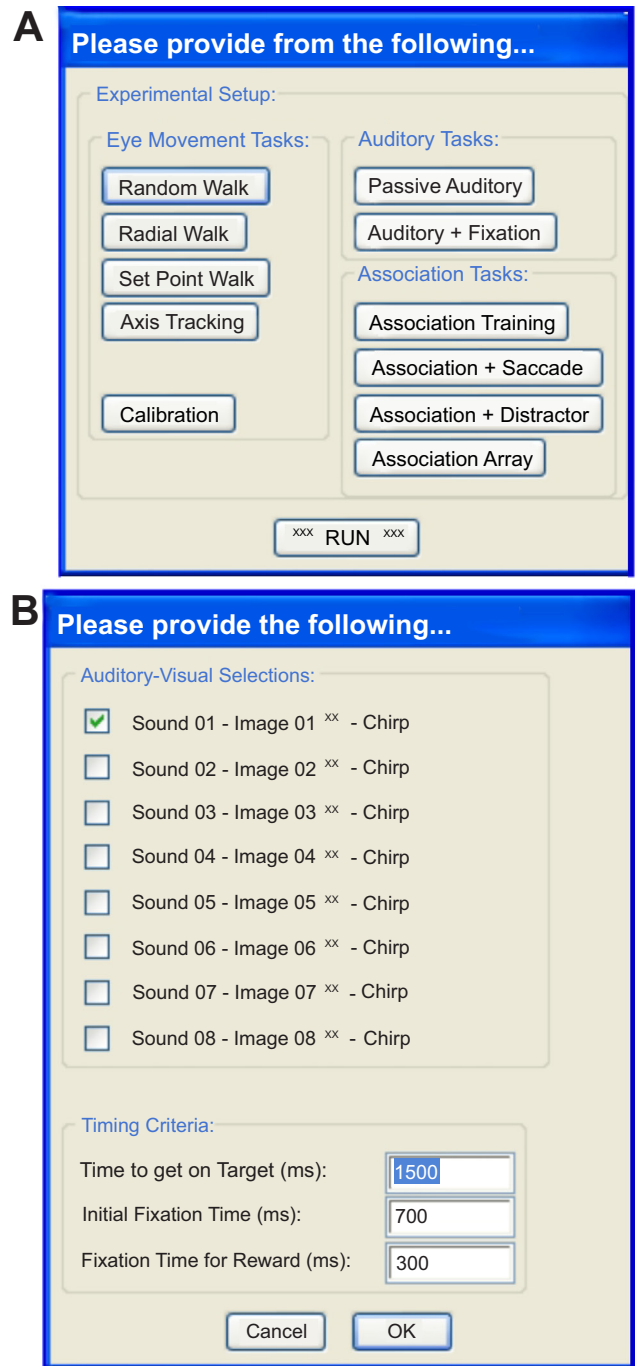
A

Please provide from the following...

Experimental Setup:

Eye Movement Tasks:

Random Walk

Radial Walk

Set Point Walk

Axis Tracking

Calibration

Auditory Tasks:

Passive Auditory

Auditory + Fixation

Association Tasks:

Association Training

Association + Saccade

Association + Distractor

Association Array

xxx RUN xxx

B

Please provide the following...

Auditory-Visual Selections:

Sound 01 - Image 01 xx - Chirp

Sound 02 - Image 02 xx - Chirp

Sound 03 - Image 03 xx - Chirp

Sound 04 - Image 04 xx - Chirp

Sound 05 - Image 05 xx - Chirp

Sound 06 - Image 06 xx - Chirp

Sound 07 - Image 07 xx - Chirp

Sound 08 - Image 08 xx - Chirp

Timing Criteria:

Time to get on Target (ms): 1500

Initial Fixation Time (ms): 700

Fixation Time for Reward (ms): 300

Cancel

OK